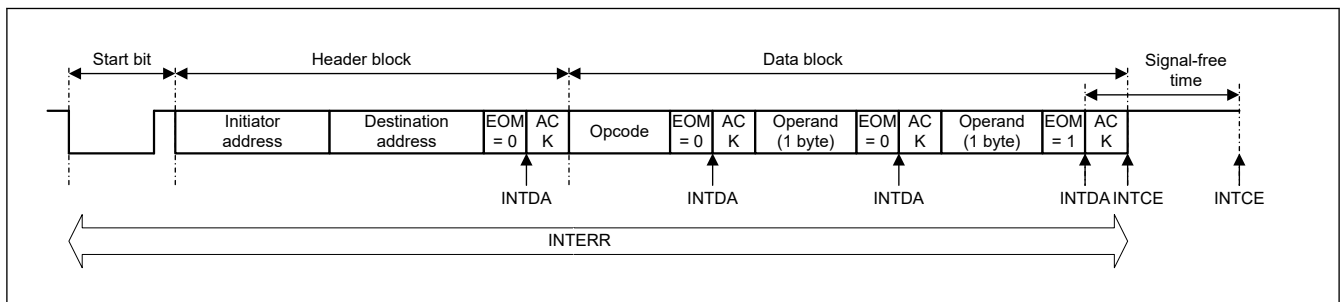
Start bit
Header block
Data block
Signal-free time

Initiator address
Destination address
EOM = 0
AC K
Opcode
EOM = 0
AC K
Operand (1 byte)
EOM = 0
AC K
Operand (1 byte)
EOM = 1
AC K

INTDA
INTDA
INTDA
INTDA
INTCE
INTCE

INTERR